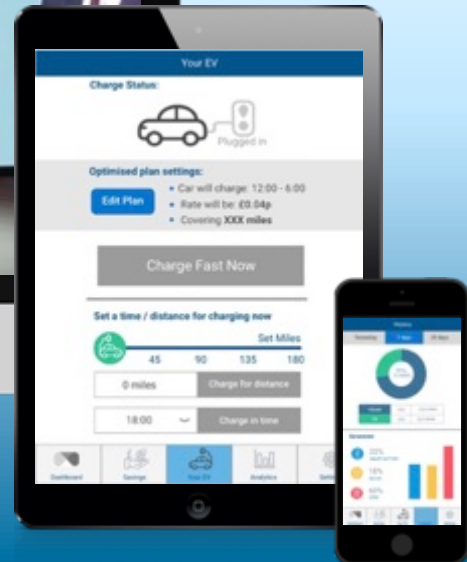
Your EV

Charge Status:

Plugged in

Optimised plan settings:

Edit Plan

• Car will charge: 12:00 - 6:00
• Rate will be: £0.04p
• Covering XXX miles

Charge Fast Now

Set a time / distance for charging now

Set Miles

45 90 135 180

0 miles

Charge for distance

18:00

Charge in time

Dashboard

Savings

Your EV

Analytics

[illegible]

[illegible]

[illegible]

7 days

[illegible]

22%

15%

64%